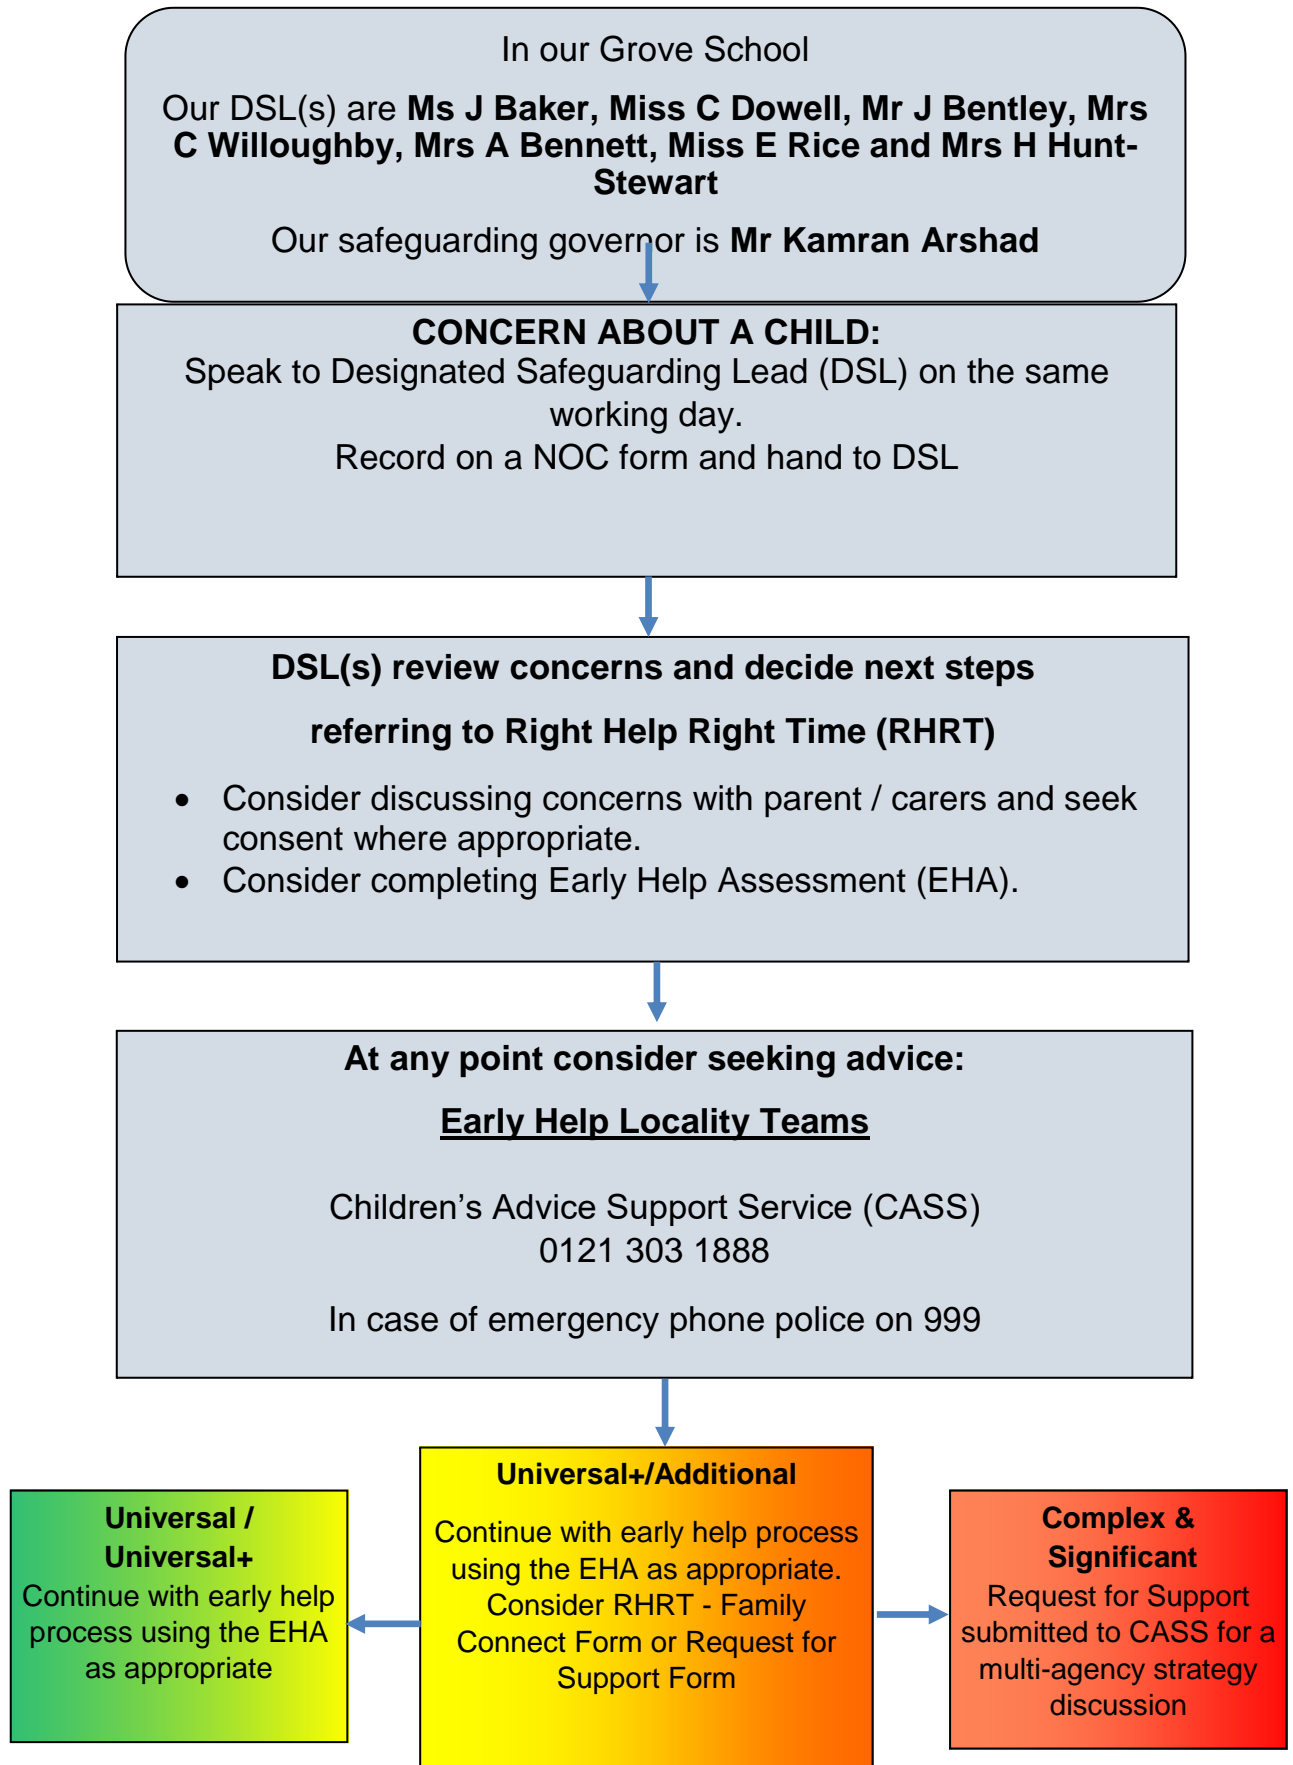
In our Grove School

Our DSL(s) are **Ms J Baker, Miss C Dowell, Mr J Bentley, Mrs C Willoughby, Mrs A Bennett, Miss E Rice and Mrs H Hunt-Stewart**

Our safeguarding governor is **Mr Kamran Arshad**

**CONCERN ABOUT A CHILD:**
Speak to Designated Safeguarding Lead (DSL) on the same working day.
Record on a NOC form and hand to DSL

**DSL(s) review concerns and decide next steps**

**referring to Right Help Right Time (RHRT)**

- Consider discussing concerns with parent / carers and seek consent where appropriate.
- Consider completing Early Help Assessment (EHA).

**At any point consider seeking advice:**

**Early Help Locality Teams**

Children's Advice Support Service (CASS)
0121 303 1888

In case of emergency phone police on 999

**Universal / Universal+**
Continue with early help process using the EHA as appropriate

**Universal+/Additional**
Continue with early help process using the EHA as appropriate. Consider RHRT - Family Connect Form or Request for Support Form

**Complex & Significant**
Request for Support submitted to CASS for a multi-agency strategy discussion